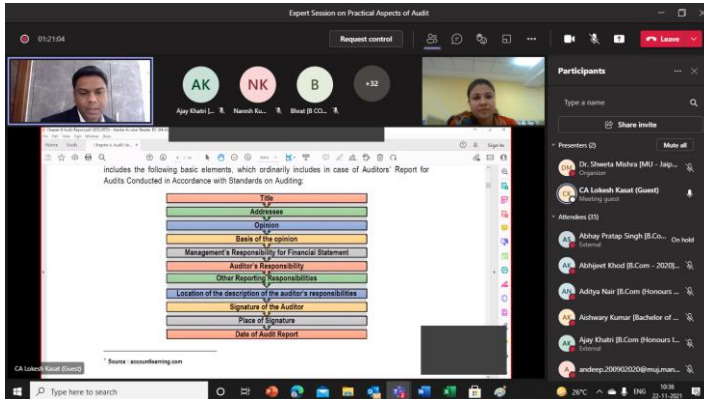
Expert Session on Practical Aspects of Audit

01:21:04

Request control

Leave

AK NK B +32

Ajay Khatri |... Naresh Ku... Bhrat [B CO...

includes the following basic elements, which ordinarily includes in case of Auditors' Report for Audits Conducted in Accordance with Standards on Auditing:

Title
Addressee
Opinion
Basis of the opinion
Management's Responsibility for Financial Statement
Auditor's Responsibility
Other Reporting Responsibilities
Location of the description of the auditor's responsibilities
Signature of the Auditor
Place of Signature
Date of Audit Report

* Source : accountlearning.com

CA Lokesh Kasat (Guest)

Participants

Type a name

Share invite

Presenters (2)

Mute all

Dr. Shweta Mishra [MU - Jaip...
Organizer

CA Lokesh Kasat (Guest)
Meeting guest

Attendees (35)

Abhay Pratap Singh [B.Co...
External
On hold

Abhjeet Khod [B.Com - 2020]...

Aditya Nair [B.Com (Honours ...

Aishwary Kumar [Bachelor of ...

Ajay Khatri [B.Com (Honours ...
External

andeep.200902020@muj.man...

Type here to search

26°C ENG 10:36 22-11-2021